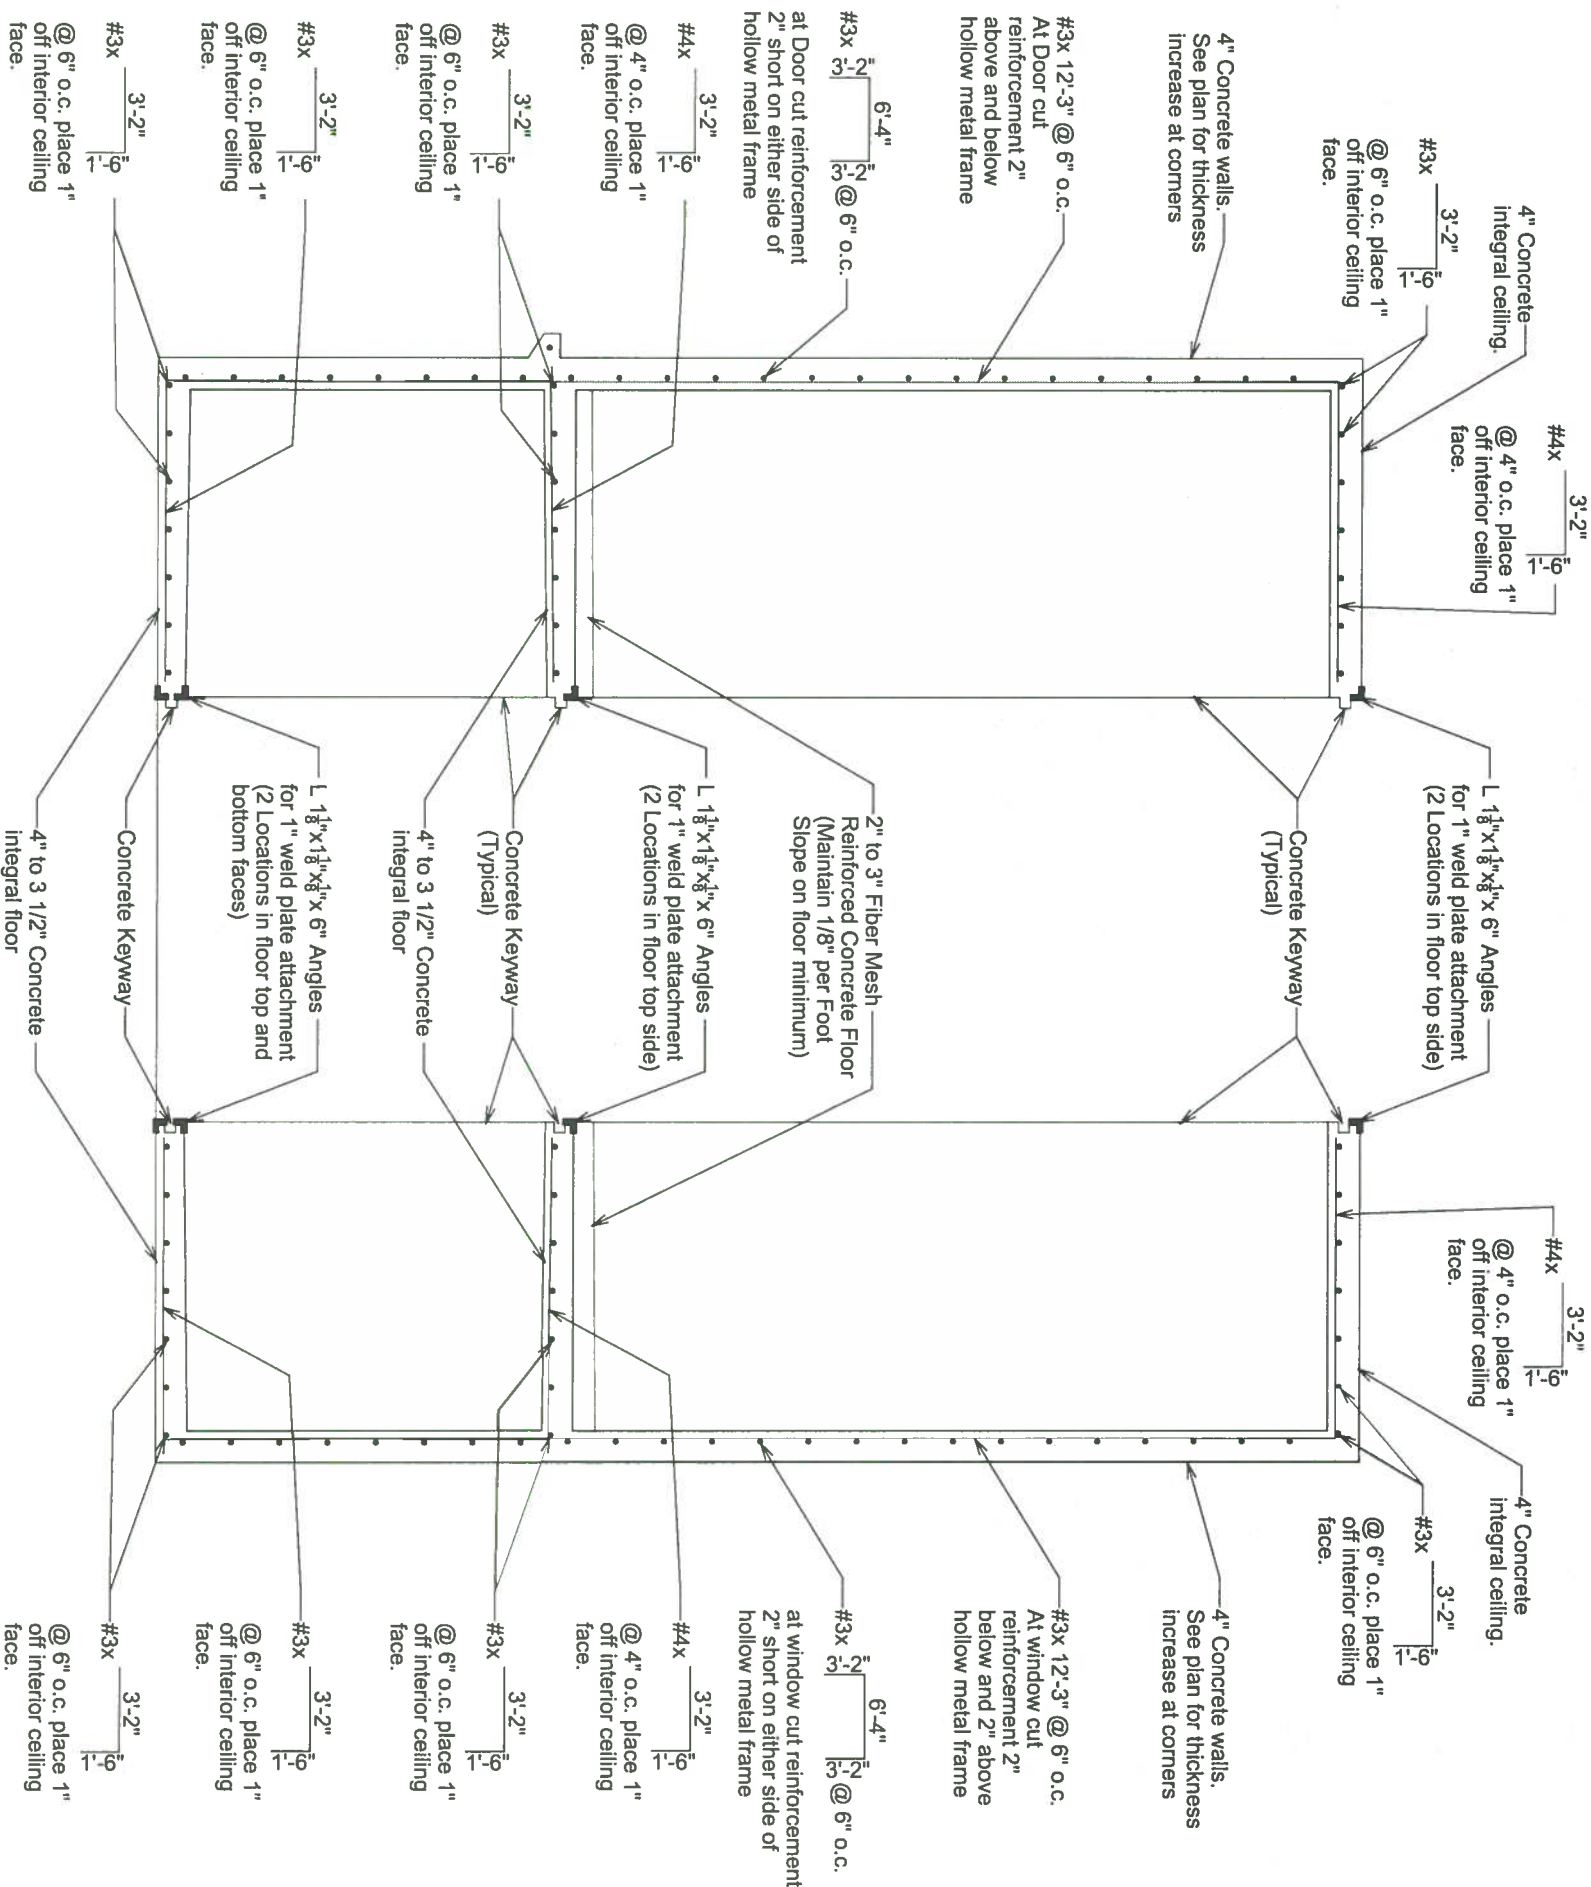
4" Concrete integral ceiling.

#3x 3'-2" 1'-6" @ 6" o.c. place 1" off interior ceiling face.

4" Concrete walls. See plan for thickness increase at corners

#3x 12'-3" @ 6" o.c. At Door cut reinforcement 2" above and below hollow metal frame

#3x 3'-2" 6'-4" 3'-2" @ 6" o.c. at Door cut reinforcement 2" short on either side of hollow metal frame

#4x 3'-2" 1'-6" @ 4" o.c. place 1" off interior ceiling face.

#3x 3'-2" 1'-6" @ 6" o.c. place 1" off interior ceiling face.

#3x 3'-2" 1'-6" @ 6" o.c. place 1" off interior ceiling face.

#3x 3'-2" 1'-6" @ 6" o.c. place 1" off interior ceiling face.

#4x 3'-2" 1'-6" @ 4" o.c. place 1" off interior ceiling face.

L $1\frac{1}{8}$"x$1\frac{1}{8}$"x$\frac{1}{8}$"x 6" Angles for 1" weld plate attachment (2 Locations in floor top side)

Concrete Keyway (Typical)

2" to 3" Fiber Mesh Reinforced Concrete Floor (Maintain 1/8" per Foot Slope on floor minimum)

L $1\frac{1}{8}$"x$1\frac{1}{8}$"x$\frac{1}{8}$"x 6" Angles for 1" weld plate attachment (2 Locations in floor top side)

Concrete Keyway (Typical)

4" to 3 1/2" Concrete integral floor

L $1\frac{1}{8}$"x$1\frac{1}{8}$"x$\frac{1}{8}$"x 6" Angles for 1" weld plate attachment (2 Locations in floor top and bottom faces)

Concrete Keyway

4" to 3 1/2" Concrete integral floor

#4x 3'-2" 1'-6" @ 4" o.c. place 1" off interior ceiling face.

4" Concrete integral ceiling.

#3x 3'-2" 1'-6" @ 6" o.c. place 1" off interior ceiling face.

4" Concrete walls. See plan for thickness increase at corners

#3x 12'-3" @ 6" o.c. At window cut reinforcement 2" below and 2" above hollow metal frame

#3x 3'-2" 6'-4" 3'-2" @ 6" o.c. at window cut reinforcement 2" short on either side of hollow metal frame

#4x 3'-2" 1'-6" @ 4" o.c. place 1" off interior ceiling face.

#3x 3'-2" 1'-6" @ 6" o.c. place 1" off interior ceiling face.

#3x 3'-2" 1'-6" @ 6" o.c. place 1" off interior ceiling face.

#3x 3'-2" 1'-6" @ 6" o.c. place 1" off interior ceiling face.